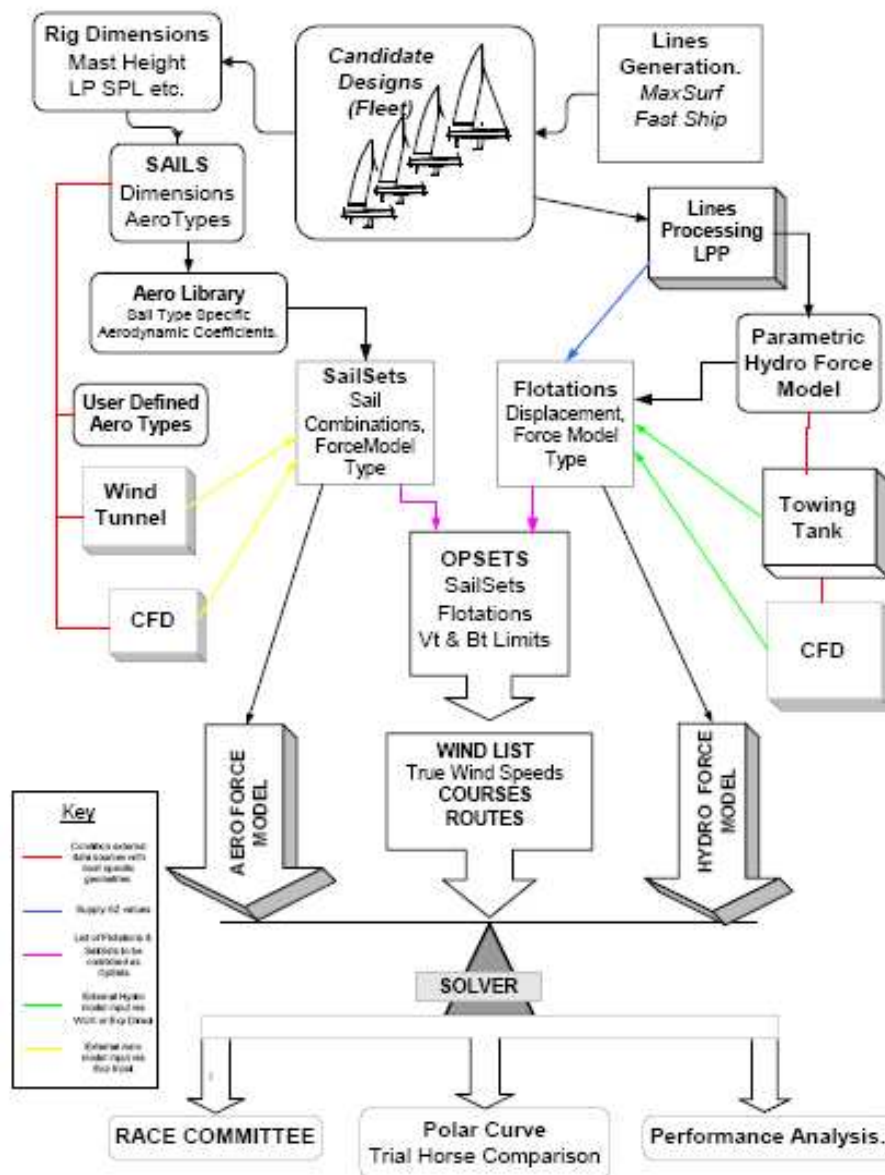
Rig Dimensions
Mast Height
LP SPL etc.

Candidate Designs (Fleet)

Lines Generation.
MaxSurf
Fast Ship

SAILS
Dimensions
AeroTypes

Lines Processing
LPP

Aero Library
Sail Type Specific Aerodynamic Coefficients.

Parametric Hydro Force Model

User Defined Aero Types

SailSets
Sail Combinations, ForceModel Type

Flotations
Displacement, Force Model Type

Wind Tunnel

Towing Tank

CFD

OPSETS
SailSets
Flotations
Vt & Bt Limits

CFD

AERO FORCE MODEL

WIND LIST
True Wind Speeds
COURSES
ROUTES

HYDRO FORCE MODEL

Key

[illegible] external data sources with boat specific geometries

Supply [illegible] values

List of Flotations & Sailsets to be combined as Opsets

External Hydro model input via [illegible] or Exp Direct

External aero model input via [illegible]

SOLVER

RACE COMMITTEE

Polar Curve
Trial Horse Comparison

Performance Analysis.